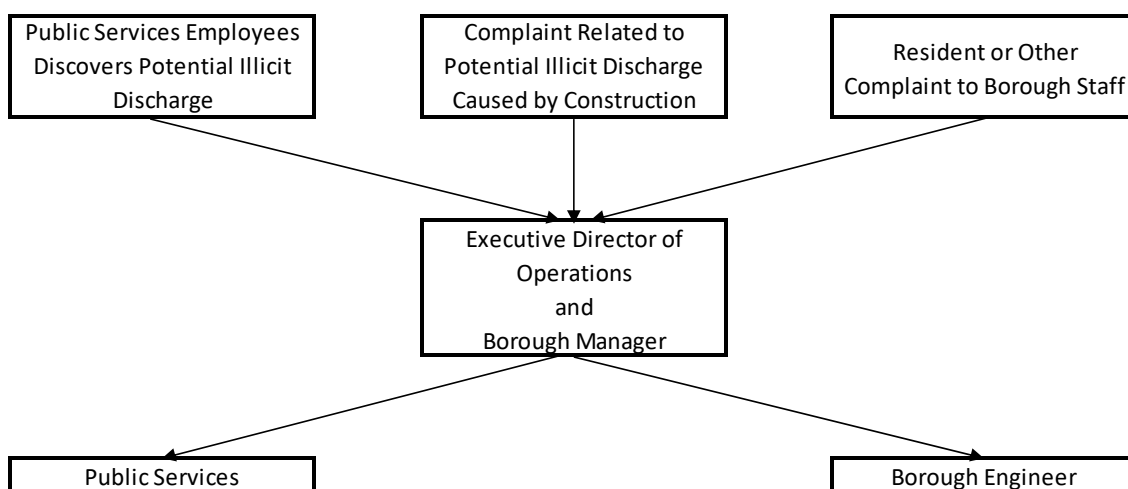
Public Services Employees Discovers Potential Illicit Discharge

Complaint Related to Potential Illicit Discharge Caused by Construction

Resident or Other Complaint to Borough Staff

Executive Director of Operations and Borough Manager

Public Services

Borough Engineer